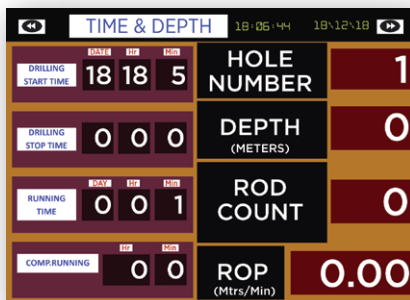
TIME & DEPTH 18:06:44 18\12\18

DRILLING START TIME
DATE Hr Min
18 18 5

HOLE NUMBER
1

DRILLING STOP TIME
0 0 0

DEPTH (METERS)
0

RUNNING TIME
DAY Hr Min
0 0 1

ROD COUNT
0

COMP.RUNNING
Hr Min
0 0

ROP (Mtrs/Min)
0.00